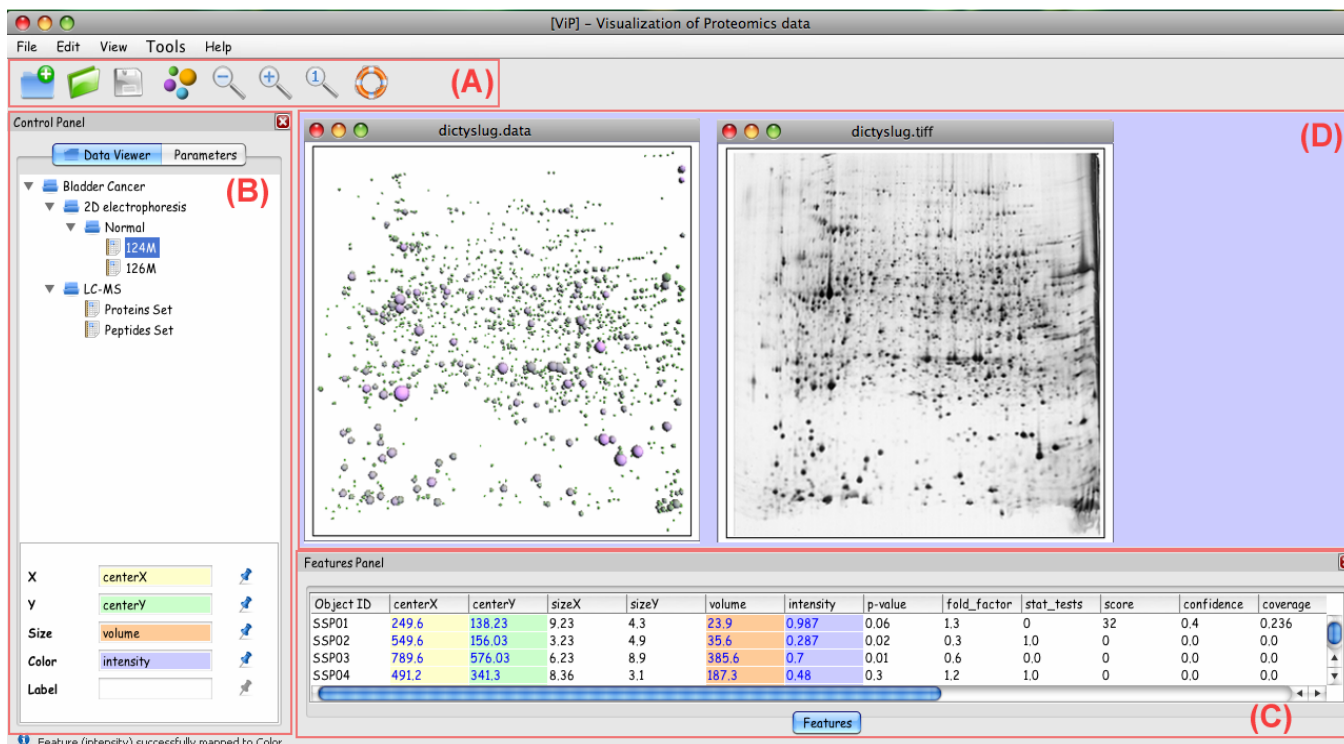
[ViP] – Visualization of Proteomics data

File Edit View Tools Help

(A)

Control Panel

Data Viewer Parameters

(B)

Bladder Cancer
2D electrophoresis
Normal
124M
126M
LC-MS
Proteins Set
Peptides Set

| X | centerX |
|---|---|
| Y | centerY |
| Size | volume |
| Color | intensity |
| Label | |

dictyslug.data

dictyslug.tiff

(D)

Features Panel

| Object ID | centerX | centerY | sizeX | sizeY | volume | intensity | p-value | fold_factor | stat_tests | score | confidence | coverage |
|---|---|---|---|---|---|---|---|---|---|---|---|---|
| SSP01 | 249.6 | 138.23 | 9.23 | 4.3 | 23.9 | 0.987 | 0.06 | 1.3 | 0 | 32 | 0.4 | 0.236 |
| SSP02 | 549.6 | 156.03 | 3.23 | 4.9 | 35.6 | 0.287 | 0.02 | 0.3 | 1.0 | 0 | 0.0 | 0.0 |
| SSP03 | 789.6 | 576.03 | 6.23 | 8.9 | 385.6 | 0.7 | 0.01 | 0.6 | 0.0 | 0 | 0.0 | 0.0 |
| SSP04 | 491.2 | 341.3 | 8.36 | 3.1 | 187.3 | 0.48 | 0.3 | 1.2 | 1.0 | 0 | 0.0 | 0.0 |

Features

(C)

Feature (intensity) successfully mapped to Color